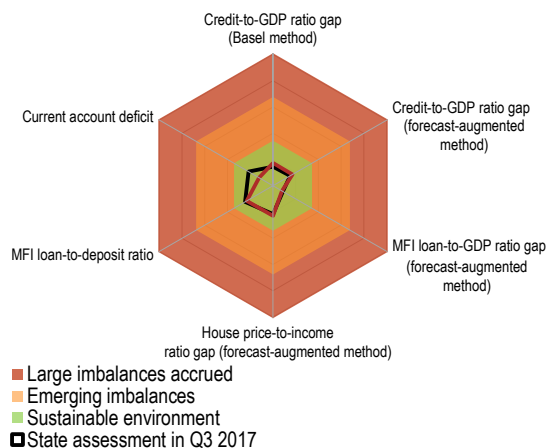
Credit-to-GDP ratio gap
(Basel method)

Credit-to-GDP ratio gap
(forecast-augmented
method)

MFI loan-to-GDP ratio gap
(forecast-augmented
method)

House price-to-income
ratio gap (forecast-augmented method)

MFI loan-to-deposit ratio

Current account deficit

Large imbalances accrued
Emerging imbalances
Sustainable environment
State assessment in Q3 2017